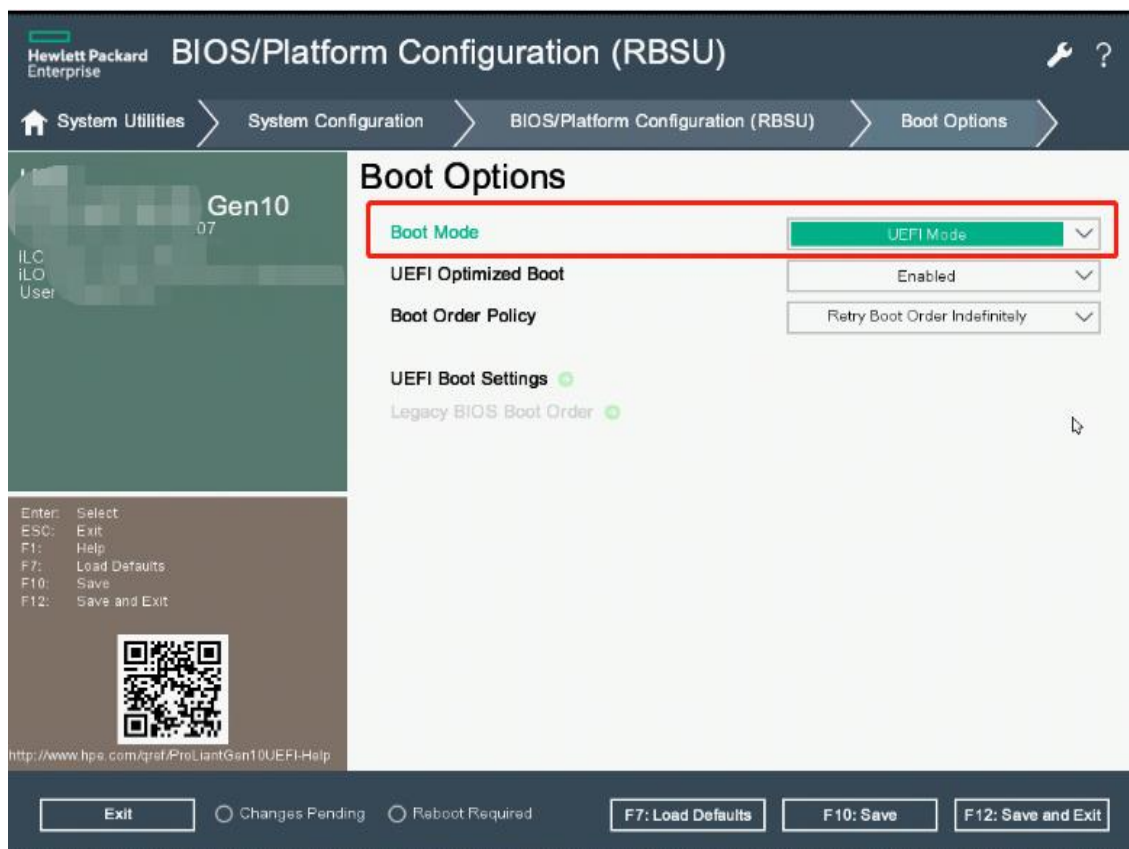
Hewlett Packard Enterprise

BIOS/Platform Configuration (RBSU)

?

System Utilities

System Configuration

BIOS/Platform Configuration (RBSU)

Boot Options

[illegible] Gen10
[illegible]07
ILC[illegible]
iLO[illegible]
User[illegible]

Boot Options

Boot Mode | UEFI Mode

UEFI Optimized Boot | Enabled

Boot Order Policy | Retry Boot Order Indefinitely

UEFI Boot Settings

Legacy BIOS Boot Order

Enter: Select
ESC: Exit
F1: Help
F7: Load Defaults
F10: Save
F12: Save and Exit

http://www.hpe.com/qref/ProLiantGen10UEFI-Help

Exit

Changes Pending

Reboot Required

F7: Load Defaults

F10: Save

F12: Save and Exit